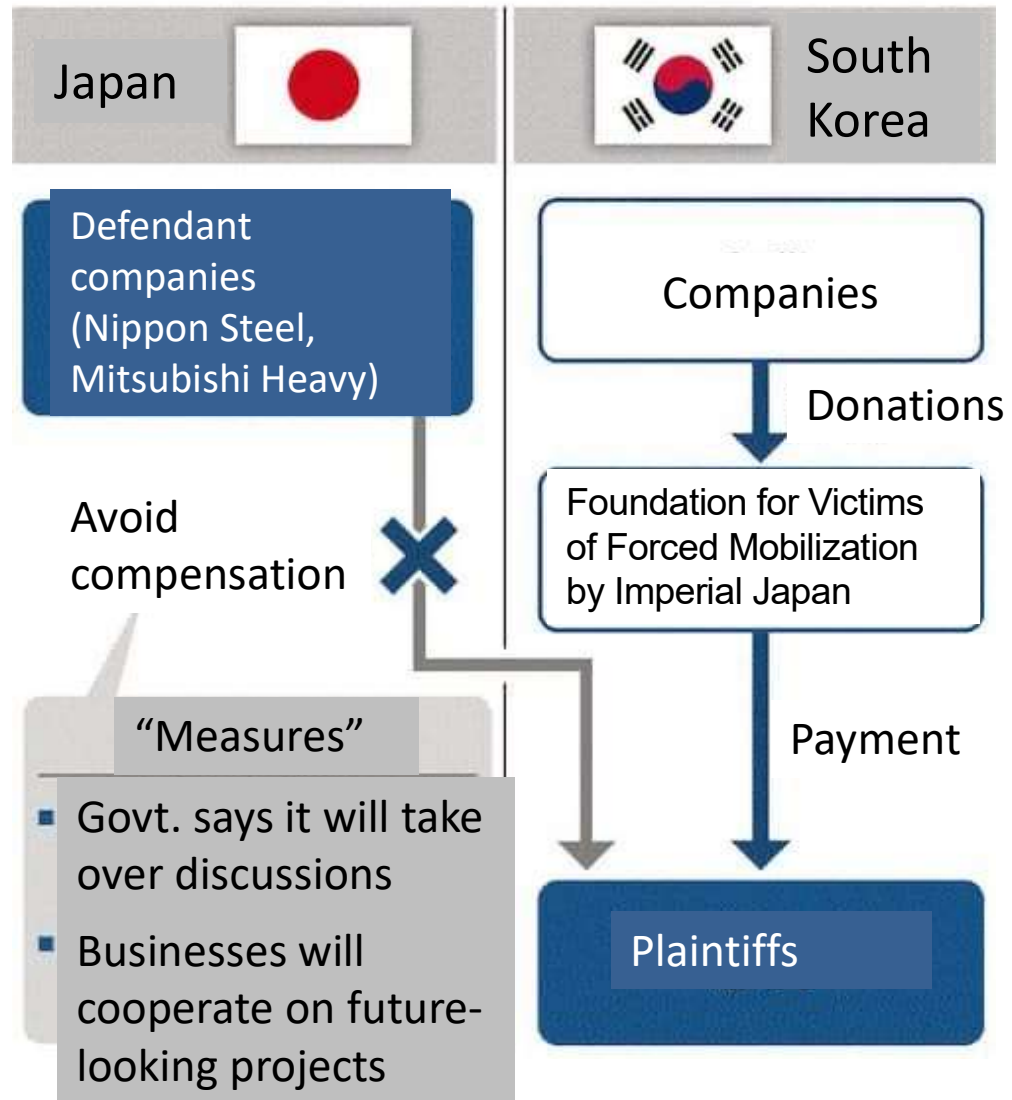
Japan

South Korea

Defendant companies (Nippon Steel, Mitsubishi Heavy)

Companies

Donations

Avoid compensation

Foundation for Victims of Forced Mobilization by Imperial Japan

"Measures"

Payment

Govt. says it will take over discussions

Businesses will cooperate on future-looking projects

Plaintiffs